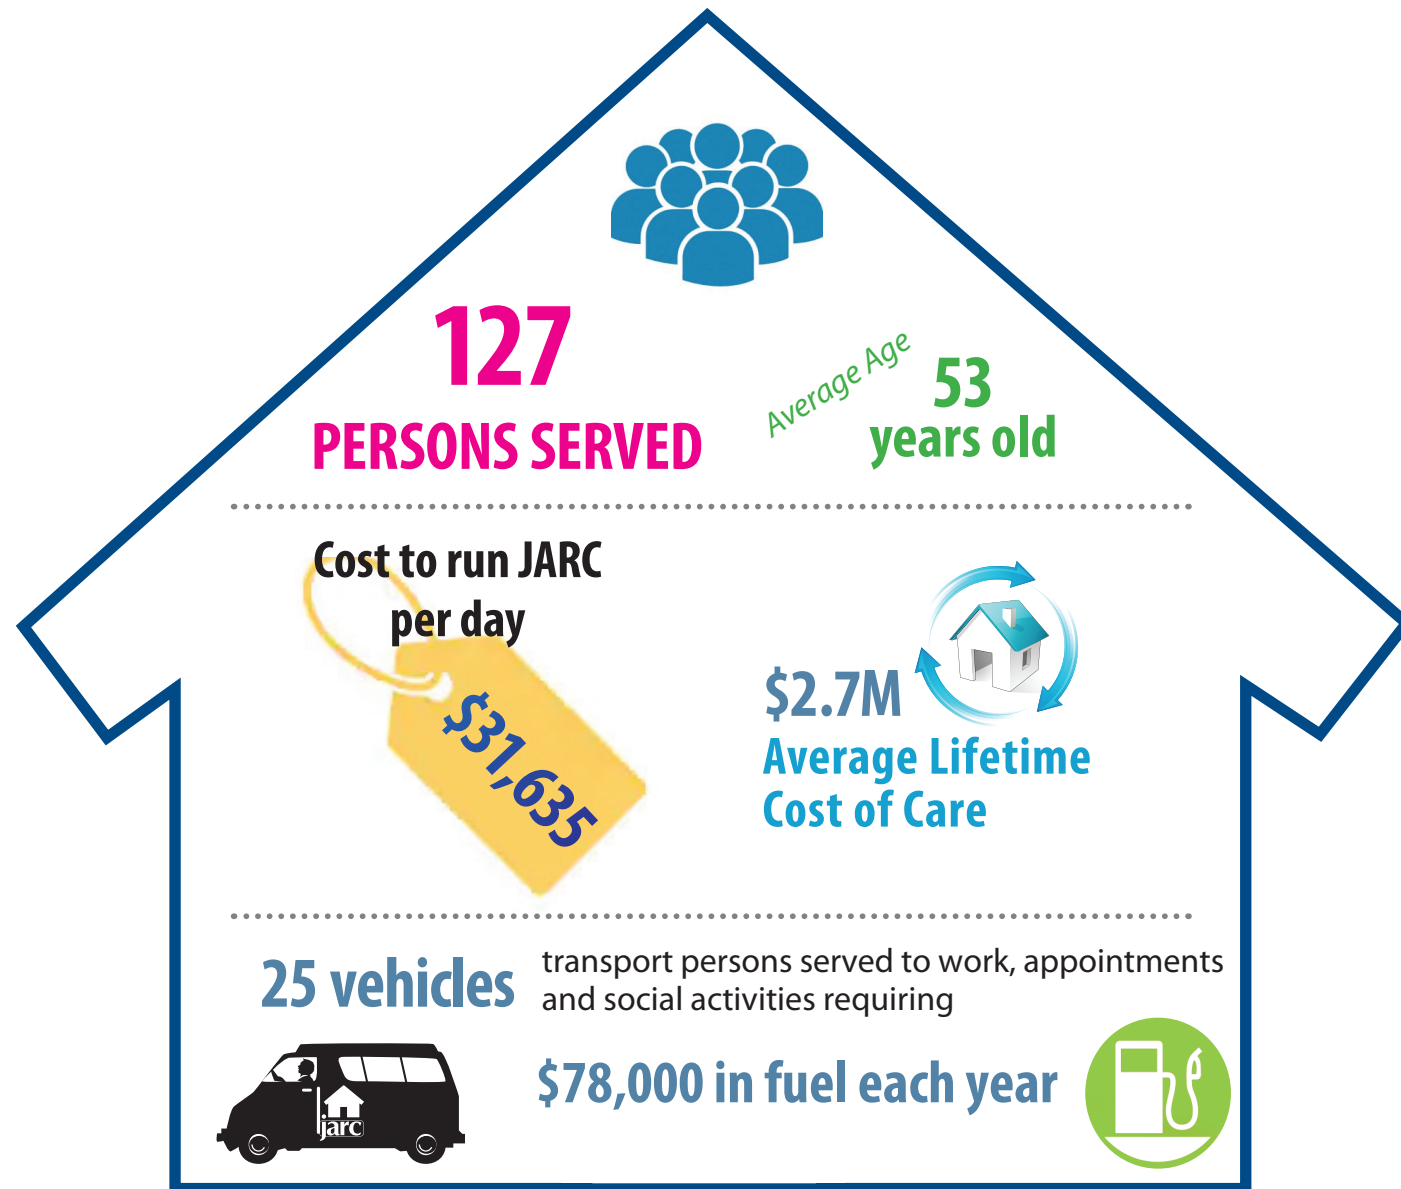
127
PERSONS SERVED

Average Age
53
years old

Cost to run JARC per day
$31,635

$2.7M
Average Lifetime Cost of Care

25 vehicles transport persons served to work, appointments and social activities requiring

jarc

$78,000 in fuel each year